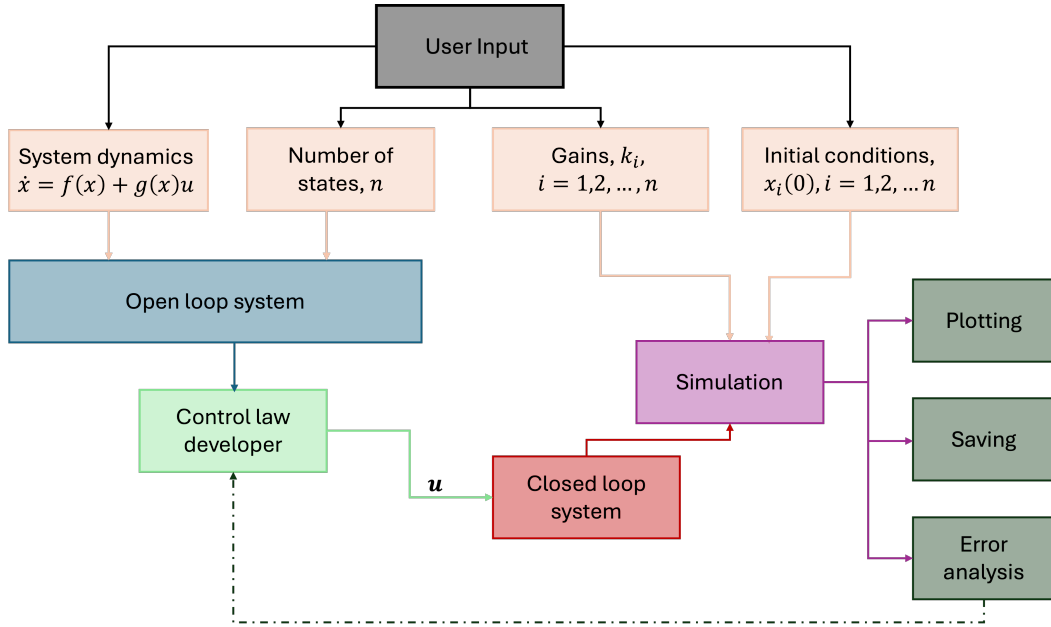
User Input

System dynamics $\dot{x} = f(x) + g(x)u$

Number of states, $n$

Gains, $k_i$, $i = 1,2,\ldots,n$

Initial conditions, $x_i(0), i = 1,2,\ldots n$

Open loop system

Simulation

Plotting

Control law developer

Saving

$\boldsymbol{u}$

Closed loop system

Error analysis